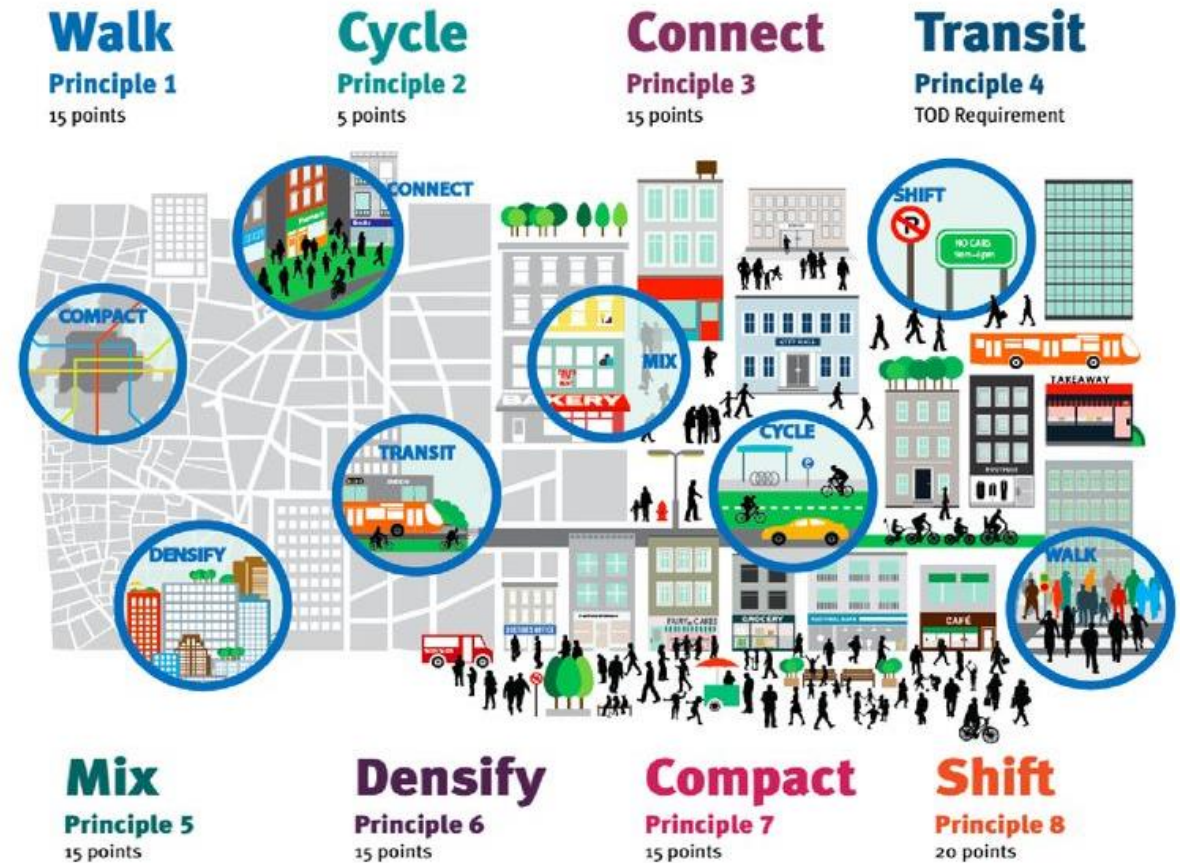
Walk
Principle 1
15 points

Cycle
Principle 2
5 points

Connect
Principle 3
15 points

Transit
Principle 4
TOD Requirement

CONNECT

SHIFT

NO CARS

COMPACT

MIX

BAKERY

CITY HALL

TAKEAWAY

TRANSIT

CYCLE

DENSIFY

WALK

CAFÉ

GROCERY

Mix
Principle 5
15 points

Densify
Principle 6
15 points

Compact
Principle 7
15 points

Shift
Principle 8
20 points